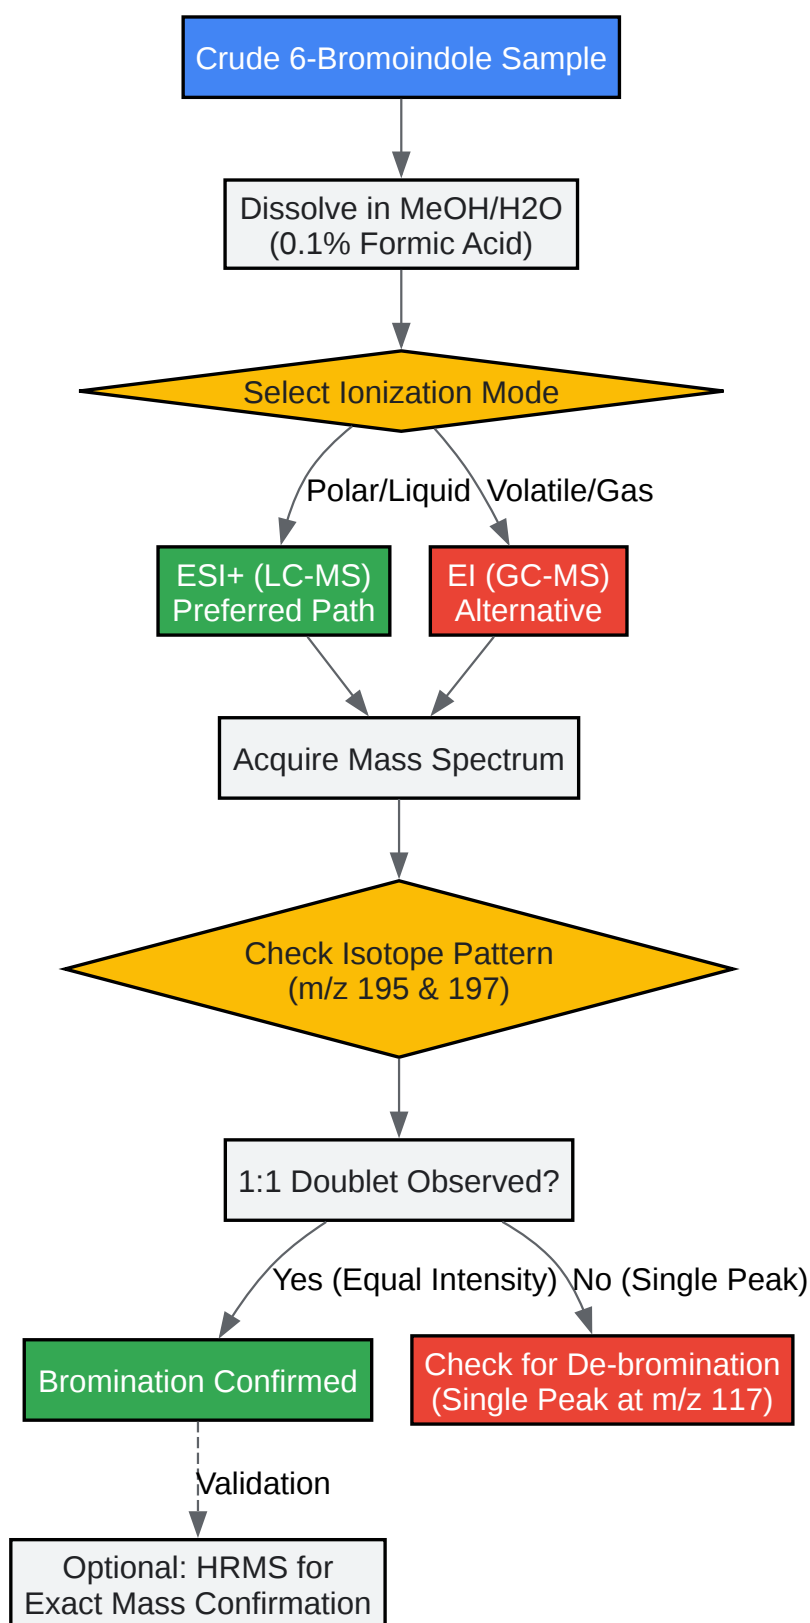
Crude 6-Bromoindole Sample

Dissolve in MeOH/H2O (0.1% Formic Acid)

Select Ionization Mode

Polar/Liquid

Volatile/Gas

ESI+ (LC-MS) Preferred Path

EI (GC-MS) Alternative

Acquire Mass Spectrum

Check Isotope Pattern (m/z 195 & 197)

1:1 Doublet Observed?

Yes (Equal Intensity)

No (Single Peak)

Bromination Confirmed

Check for De-bromination (Single Peak at m/z 117)

Validation

Optional: HRMS for Exact Mass Confirmation